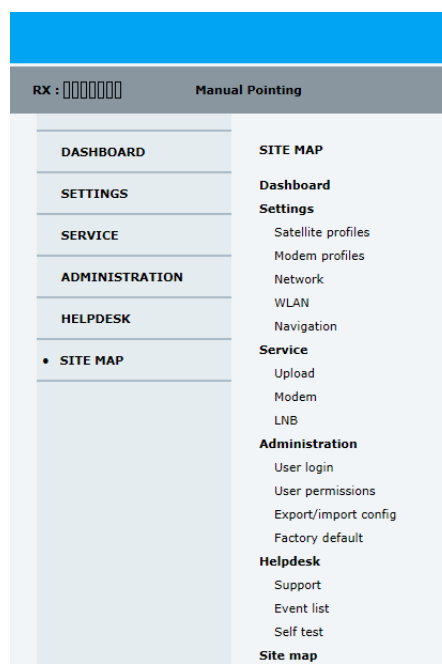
RX : ▯▯▯▯▯▯▯ Manual Pointing

DASHBOARD
SETTINGS
SERVICE
ADMINISTRATION
HELPDESK
• SITE MAP

SITE MAP

Dashboard
Settings
Satellite profiles
Modem profiles
Network
WLAN
Navigation
Service
Upload
Modem
LNB
Administration
User login
User permissions
Export/import config
Factory default
Helpdesk
Support
Event list
Self test
Site map